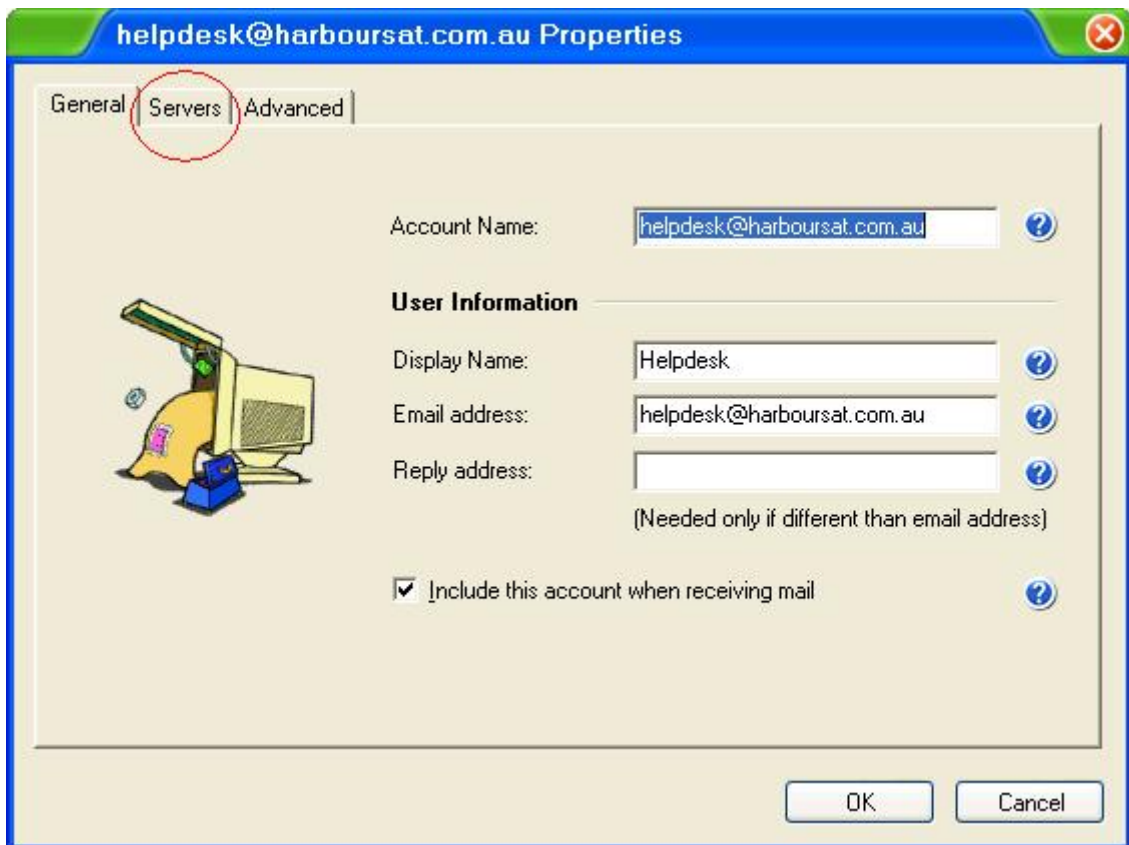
helpdesk@harboursat.com.au Properties

General | Servers | Advanced

Account Name: helpdesk@harboursat.com.au

User Information

Display Name: Helpdesk

Email address: helpdesk@harboursat.com.au

Reply address:

(Needed only if different than email address)

Include this account when receiving mail

OK Cancel